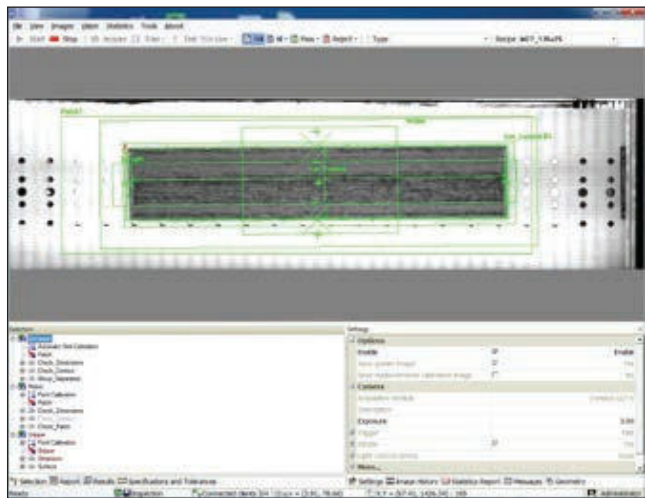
File View Images Users Statistics Tools About
Start Stop Type Recipe

Patch1

Selection

Settings
Options
Enable
Camera
Exposure

Selection Report Results Specifications and Tolerances
Settings Image History Statistics Report Messages Geometry
Ready Inspection Administrator